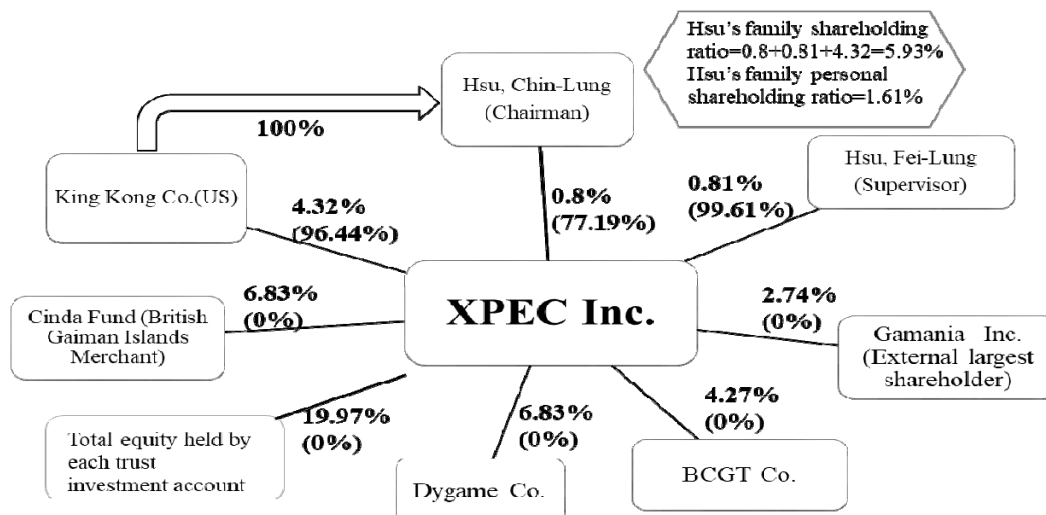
Hsu's family shareholding ratio=0.8+0.81+4.32=5.93%
Hsu's family personal shareholding ratio=1.61%

Hsu, Chin-Lung
(Chairman)

100%

King Kong Co.(US)

4.32%
(96.44%)

0.8%
(77.19%)

0.81%
(99.61%)

Hsu, Fei-Lung
(Supervisor)

Cinda Fund (British Gaiman Islands Merchant)

6.83%
(0%)

XPEC Inc.

2.74%
(0%)

Gamania Inc.
(External largest shareholder)

Total equity held by each trust investment account

19.97%
(0%)

6.83%
(0%)

Dygame Co.

4.27%
(0%)

BCGT Co.